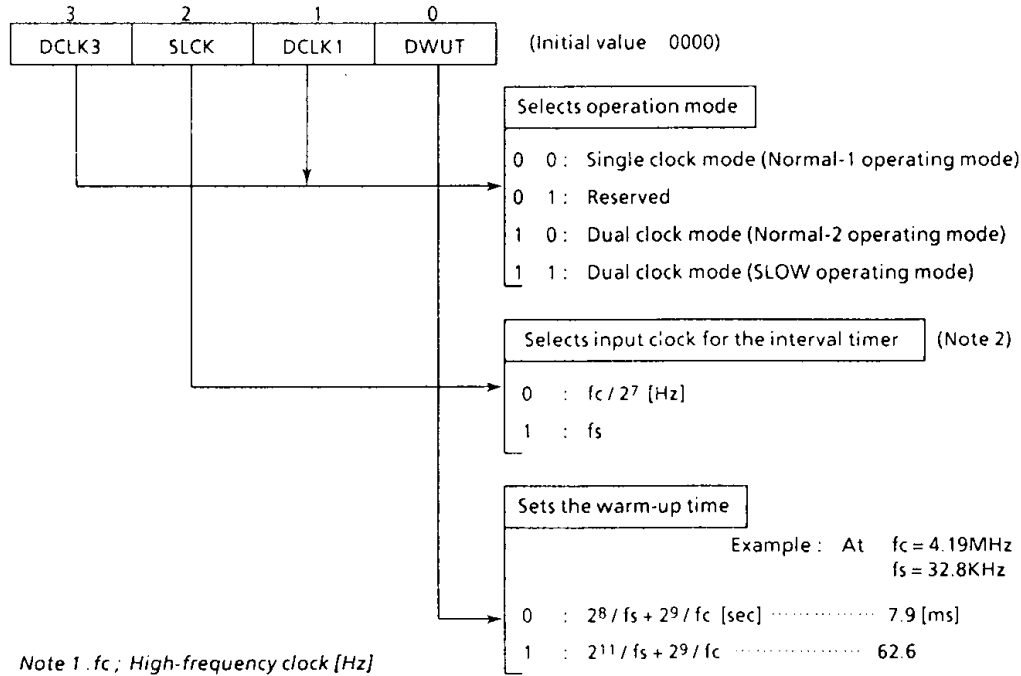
| 3 | 2 | 1 | 0 |
|---|---|---|---|
| DCLK3 | SLCK | DCLK1 | DWUT |

(Initial value 0000)

Selects operation mode

0 0 : Single clock mode (Normal-1 operating mode)
0 1 : Reserved
1 0 : Dual clock mode (Normal-2 operating mode)
1 1 : Dual clock mode (SLOW operating mode)

Selects input clock for the interval timer (Note 2)

0 : $fc / 2^7$ [Hz]
1 : fs

Sets the warm-up time

Example : At fc = 4.19MHz
fs = 32.8KHz

0 : $2^8 / fs + 2^9 / fc$ [sec] ············ 7.9 [ms]
1 : $2^{11} / fs + 2^9 / fc$ ············ 62.6

Note 1 . fc ; High-frequency clock [Hz]